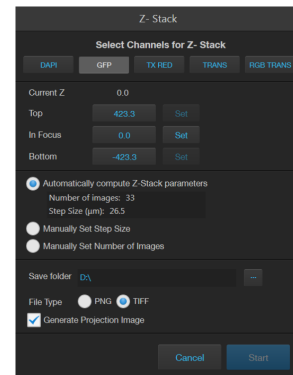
Z- Stack

Select Channels for Z- Stack

DAPI
GFP
TX RED
TRANS
RGB TRANS

Current Z 0.0
Top 423.3 Set
In Focus 0.0 Set
Bottom -423.3 Set

Automatically compute Z-Stack parameters
Number of images: 33
Step Size (µm): 26.5

Manually Set Step Size

Manually Set Number of Images

Save folder D:\ ...

File Type PNG TIFF

Generate Projection Image

Cancel Start